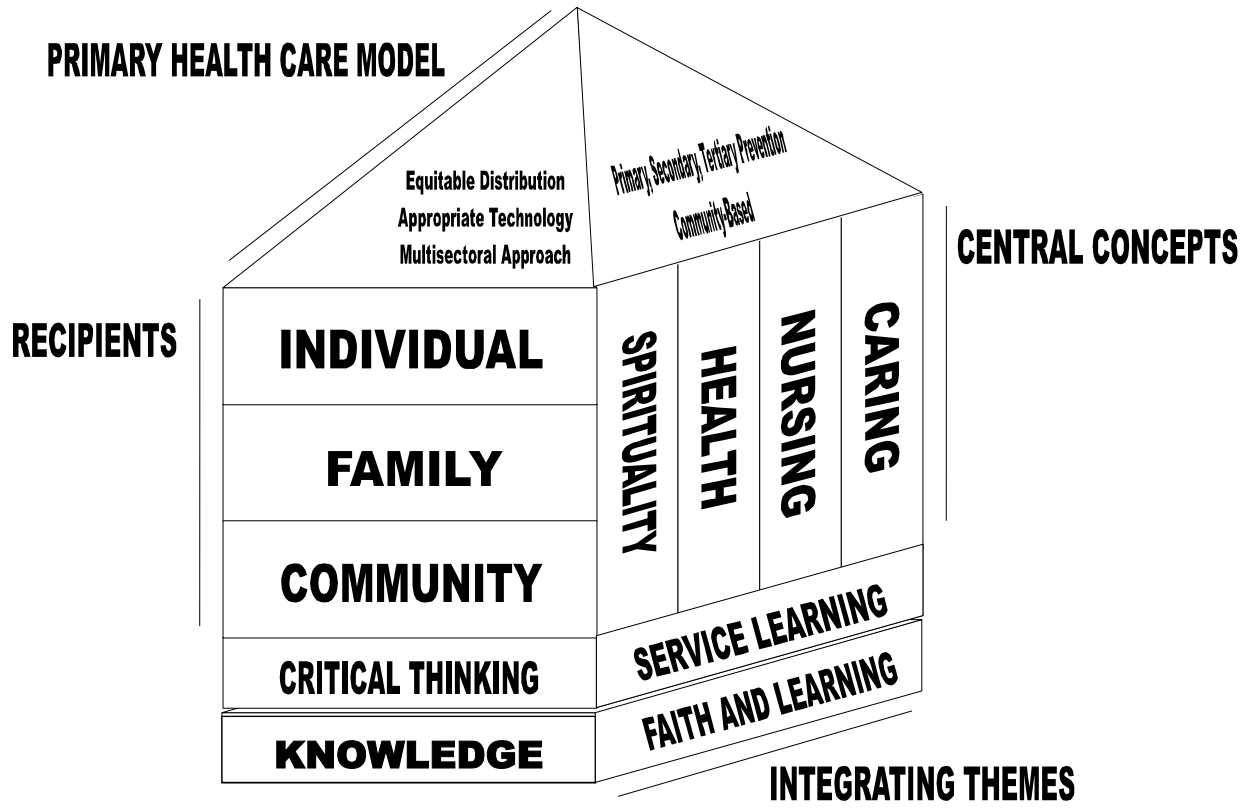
PRIMARY HEALTH CARE MODEL

Equitable Distribution
Appropriate Technology
Multisectoral Approach

Primary, Secondary, Tertiary Prevention
Community-Based

CENTRAL CONCEPTS

RECIPIENTS

INDIVIDUAL

FAMILY

COMMUNITY

SPIRITUALITY

HEALTH

NURSING

CARING

CRITICAL THINKING

SERVICE LEARNING

KNOWLEDGE

FAITH AND LEARNING

INTEGRATING THEMES